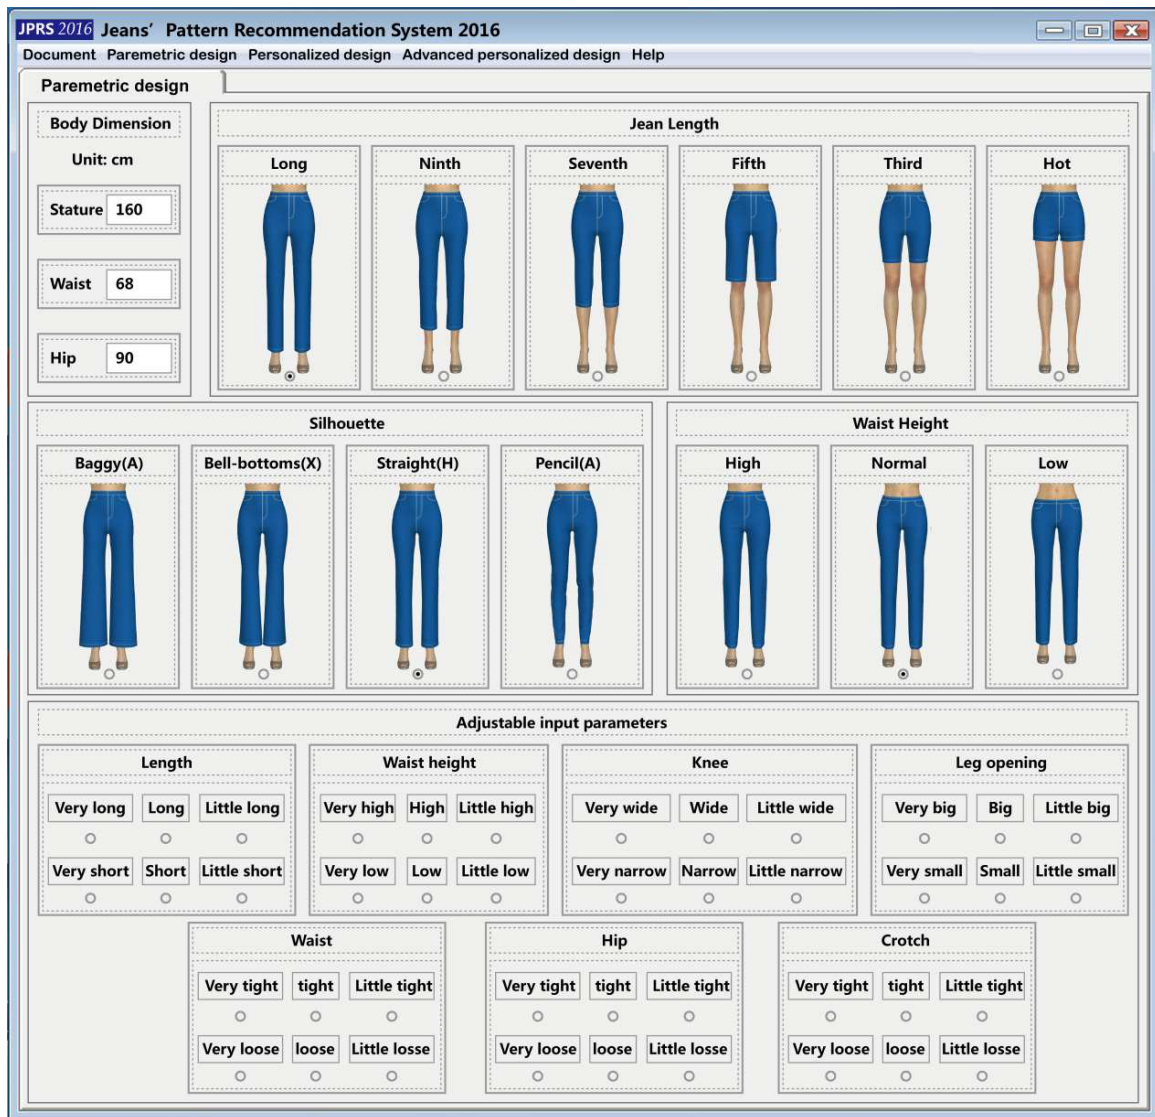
JPRS 2016 Jeans' Pattern Recommendation System 2016

Document Parametric design Personalized design Advanced personalized design Help

Parametric design

Body Dimension

Unit: cm

Stature 160

Waist 68

Hip 90

Jean Length

Long Ninth Seventh Fifth Third Hot

Silhouette

Baggy(A) Bell-bottoms(X) Straight(H) Pencil(A)

Waist Height

High Normal Low

Adjustable input parameters

Length

Very long Long Little long

Very short Short Little short

Waist height

Very high High Little high

Very low Low Little low

Knee

Very wide Wide Little wide

Very narrow Narrow Little narrow

Leg opening

Very big Big Little big

Very small Small Little small

Waist

Very tight tight Little tight

Very loose loose Little losse

Hip

Very tight tight Little tight

Very loose loose Little losse

Crotch

Very tight tight Little tight

Very loose loose Little losse